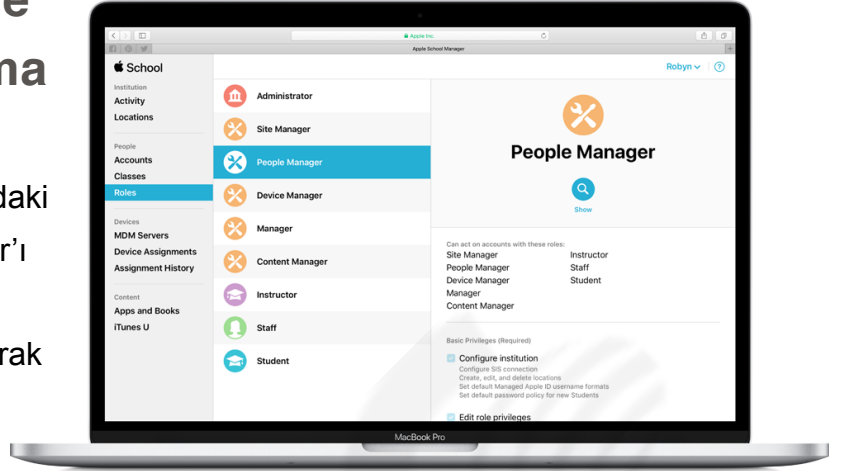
e
na
daki
r'ı
rak

Apple Inc.
Apple School Manager

School
Institution
Activity
Locations
People
Accounts
Classes
Roles
Devices
MDM Servers
Device Assignments
Assignment History
Content
Apps and Books
iTunes U

Administrator
Site Manager
People Manager
Device Manager
Manager
Content Manager
Instructor
Staff
Student

Robyn
?

People Manager
Show

Can act on accounts with these roles:
Site Manager
People Manager
Device Manager
Manager
Content Manager
Instructor
Staff
Student

Basic Privileges (Required)
Configure institution
Configure SIS connection
Create, edit, and delete locations
Set default Managed Apple ID username formats
Set default password policy for new Students
Edit role privileges

MacBook Pro